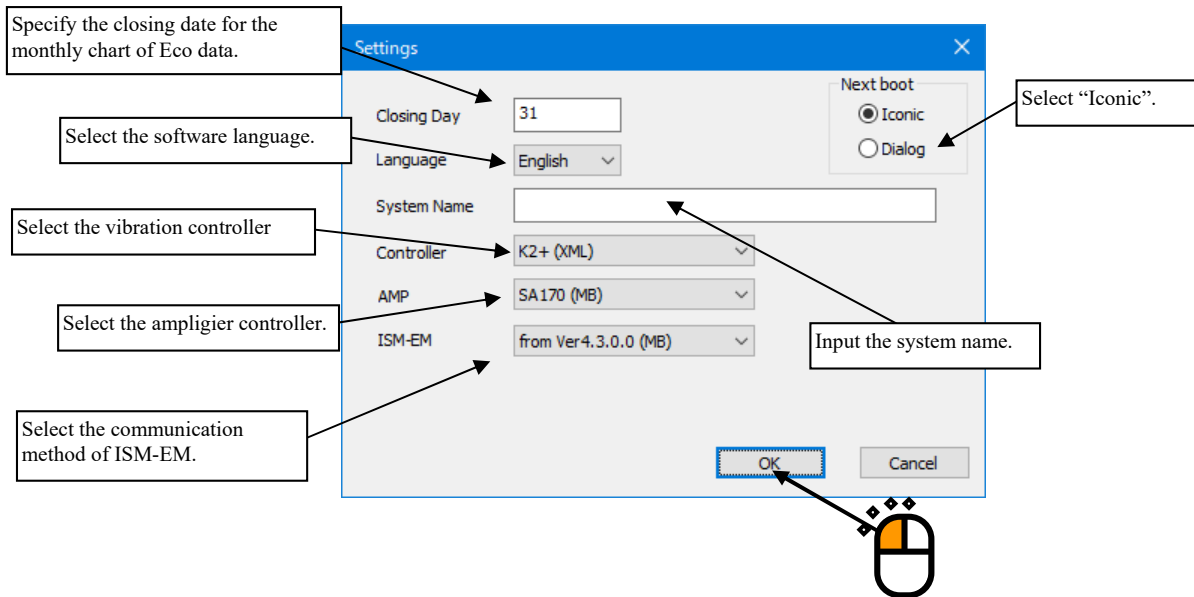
Specify the closing date for the monthly chart of Eco data.

Settings

×

Closing Day
31

Select the software language.

Language
English

Next boot
Iconic
Dialog

Select "Iconic".

System Name

Select the vibration controller

Controller
K2+ (XML)

AMP
SA170 (MB)

Select the ampligier controller.

ISM-EM
from Ver4.3.0.0 (MB)

Input the system name.

Select the communication method of ISM-EM.

OK
Cancel